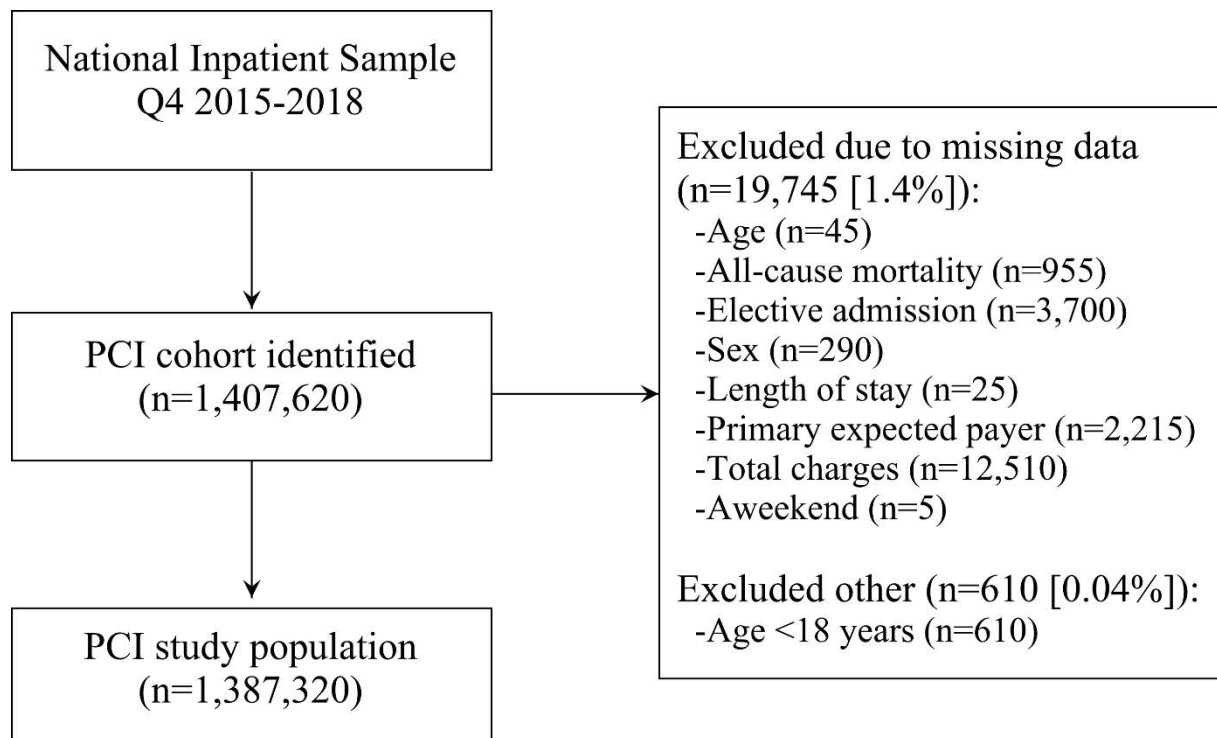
National Inpatient Sample
Q4 2015-2018

PCI cohort identified
(n=1,407,620)

PCI study population
(n=1,387,320)

Excluded due to missing data (n=19,745 [1.4%]):
-Age (n=45)
-All-cause mortality (n=955)
-Elective admission (n=3,700)
-Sex (n=290)
-Length of stay (n=25)
-Primary expected payer (n=2,215)
-Total charges (n=12,510)
-Aweekend (n=5)

Excluded other (n=610 [0.04%]):
-Age <18 years (n=610)